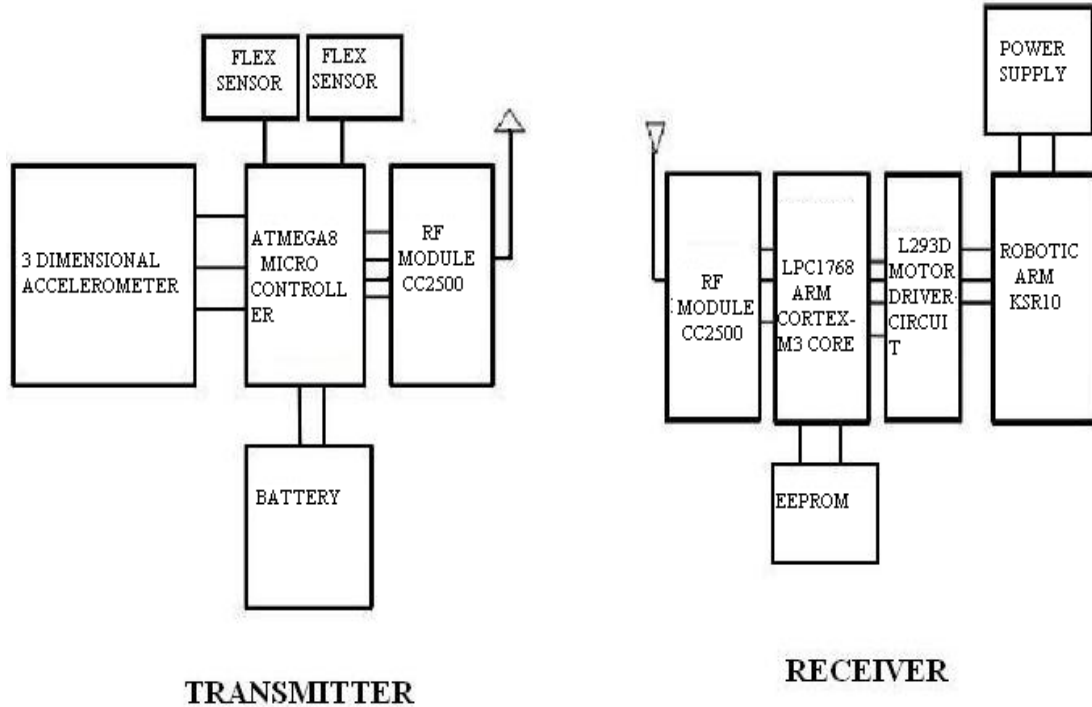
FLEX SENSOR

FLEX SENSOR

3 DIMENSIONAL ACCELEROMETER

ATMEGA8 MICRO CONTROLLER

RF MODULE CC2500

BATTERY

TRANSMITTER

POWER SUPPLY

RF MODULE CC2500

LPC1768 ARM CORTEX-M3 CORE

L293D MOTOR DRIVER-CIRCUIT

ROBOTIC ARM KSR10

EEPROM

RECEIVER